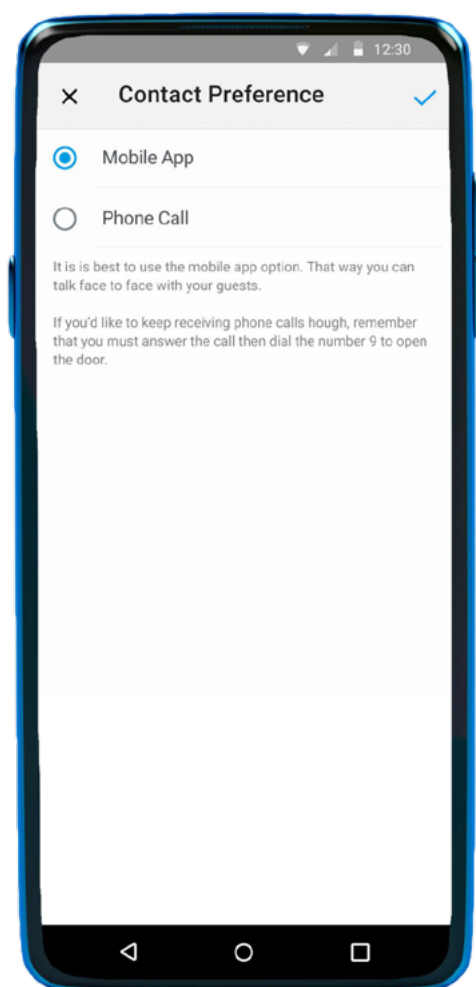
12:30

Contact Preference

Mobile App

Phone Call

It is is best to use the mobile app option. That way you can talk face to face with your guests.

If you'd like to keep receiving phone calls hough, remember that you must answer the call then dial the number 9 to open the door.